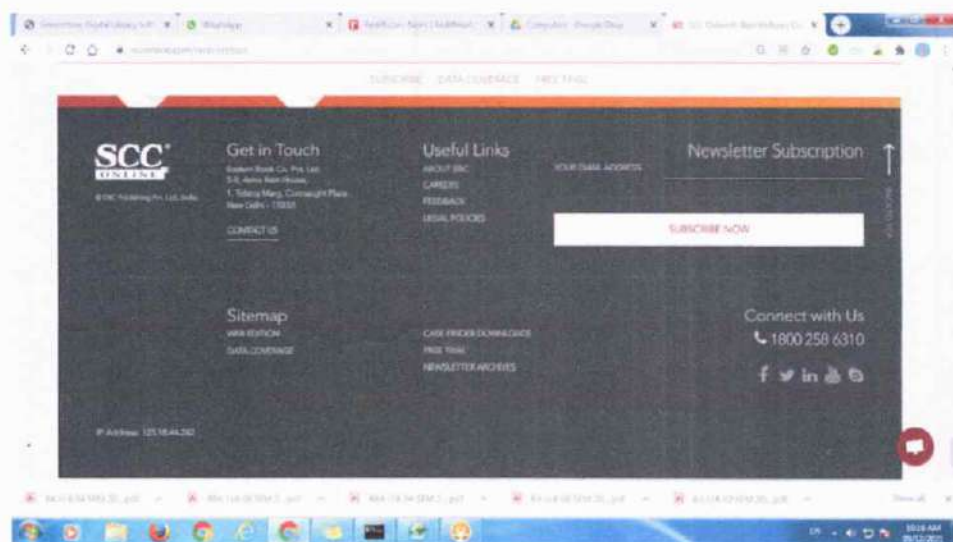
SUBSCRIBE DATA COVERAGE FREE TRIAL

SCC ONLINE

© SCC Publishing Pvt. Ltd. India

Get in Touch

Eastern Book Co. Pvt. Ltd. 5-B, Ashra Bain House, 1, Tolstoy Marg, Connaught Place, New Delhi - 110001

CONTACT US

Useful Links

ABOUT SCC

CAREERS

FEEDBACK

LEGAL POLICIES

YOUR EMAIL ADDRESS

Newsletter Subscription

SUBSCRIBE NOW

BACK TO TOP

Sitemap

WEB EDITION

DATA COVERAGE

CASE FINDER DOWNLOADS

FREE TRIAL

NEWSLETTER ARCHIVES

Connect with Us

1800 258 6310

IP Address: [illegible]

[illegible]